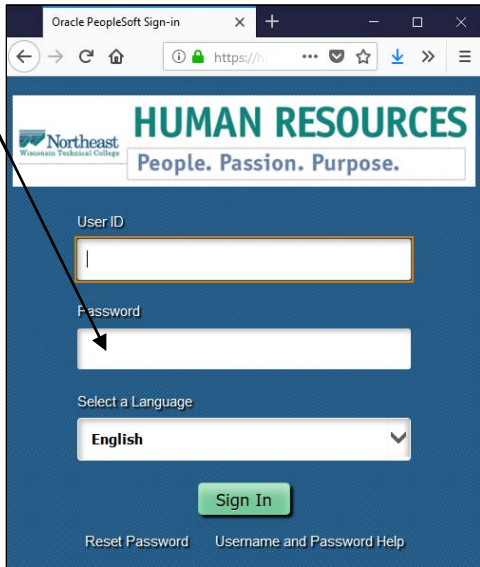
Oracle PeopleSoft Sign-in

https://h

Northeast
Wisconsin Technical College

HUMAN RESOURCES
People. Passion. Purpose.

User ID

Password

Select a Language

English

Sign In

Reset Password    Username and Password Help